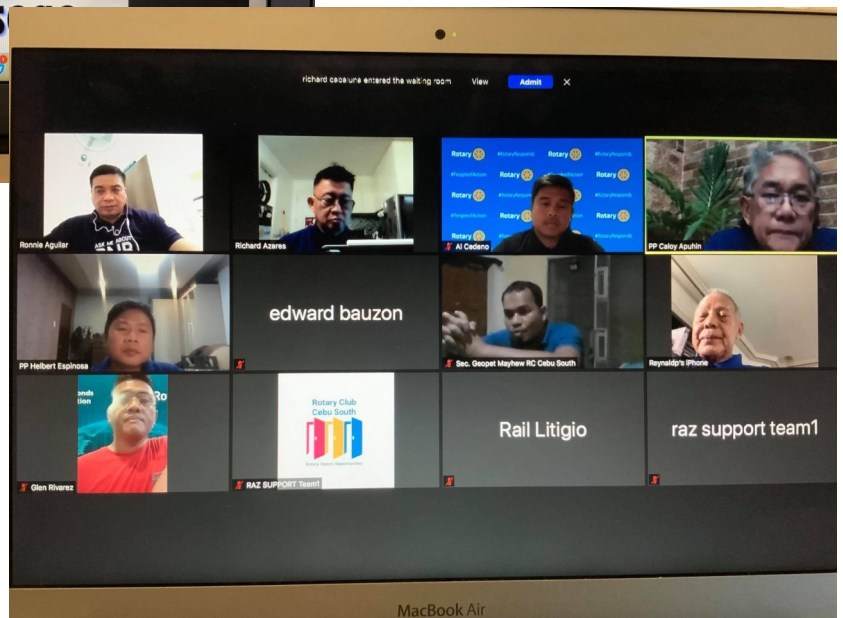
richard cacalura entered the waiting room View Admit ×

Ronnie Aguilar

Richard Azares

Rotary #RotaryResponds #PeopleofAction

Al Cedeno

PP Caloy Apuhin

PP Helbert Espinosa

edward bauzon

Sec. Geopet Mayhew RC Cebu South

Reynaldo's iPhone

Glen Rivarez

Rotary Club Cebu South

Rotary Opens Opportunities

RAZ SUPPORT Team1

Rail Litigio

raz support team1

MacBook Air